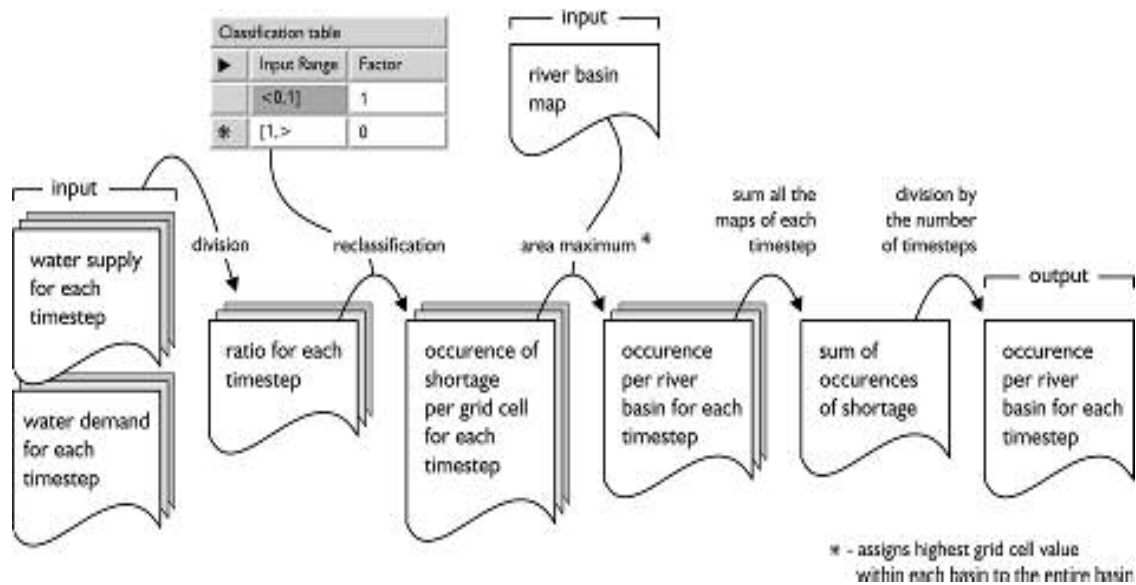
Classification table

| ▶ | Input Range | Factor |
|---|---|---|
| | <0,1] | 1 |
| * | [1,> | 0 |

input

river basin map

input

water supply for each timestep

water demand for each timestep

division

ratio for each timestep

reclassification

occurence of shortage per grid cell for each timestep

area maximum *

occurence per river basin for each timestep

sum all the maps of each timestep

sum of occurences of shortage

division by the number of timesteps

output

occurence per river basin for each timestep

* - assigns highest grid cell value within each basin to the entire basin